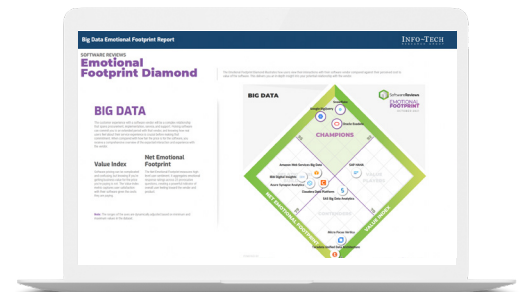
Big Data Emotional Footprint Report

INFO~TECH

SOFTWARE REVIEWS

Emotional Footprint Diamond

BIG DATA

Value Index

Net Emotional Footprint

BIG DATA

SoftwareReviews

EMOTIONAL FOOTPRINT

CHAMPIONS

Google BigQuery

Oracle Exadata

Amazon Web Services Big Data

Cloudera Data Platform

SAS Big Data Analytics

IBM Digital Insights

Search Computer Analytics

NET EMOTIONAL FOOTPRINT

VALUE INDEX

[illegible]